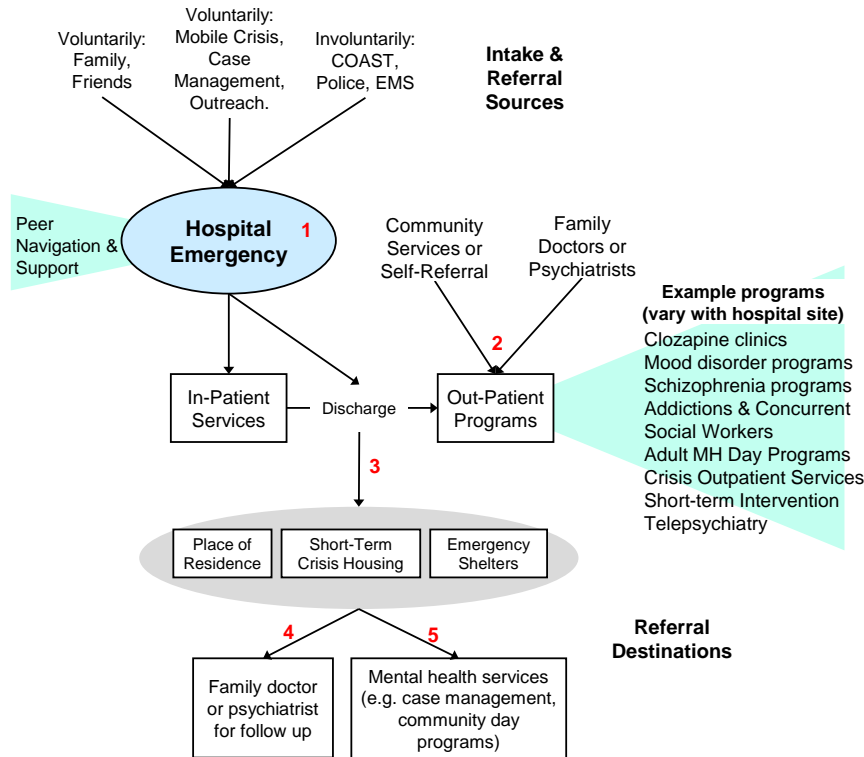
Voluntarily: Family, Friends

Voluntarily: Mobile Crisis, Case Management, Outreach.

Involuntarily: COAST, Police, EMS

Intake & Referral Sources

Peer Navigation & Support

Hospital Emergency

1

Community Services or Self-Referral

Family Doctors or Psychiatrists

2

Example programs (vary with hospital site)
Clozapine clinics
Mood disorder programs
Schizophrenia programs
Addictions & Concurrent
Social Workers
Adult MH Day Programs
Crisis Outpatient Services
Short-term Intervention
Telepsychiatry

In-Patient Services

Discharge

Out-Patient Programs

3

Place of Residence

Short-Term Crisis Housing

Emergency Shelters

4

5

Referral Destinations

Family doctor or psychiatrist for follow up

Mental health services (e.g. case management, community day programs)